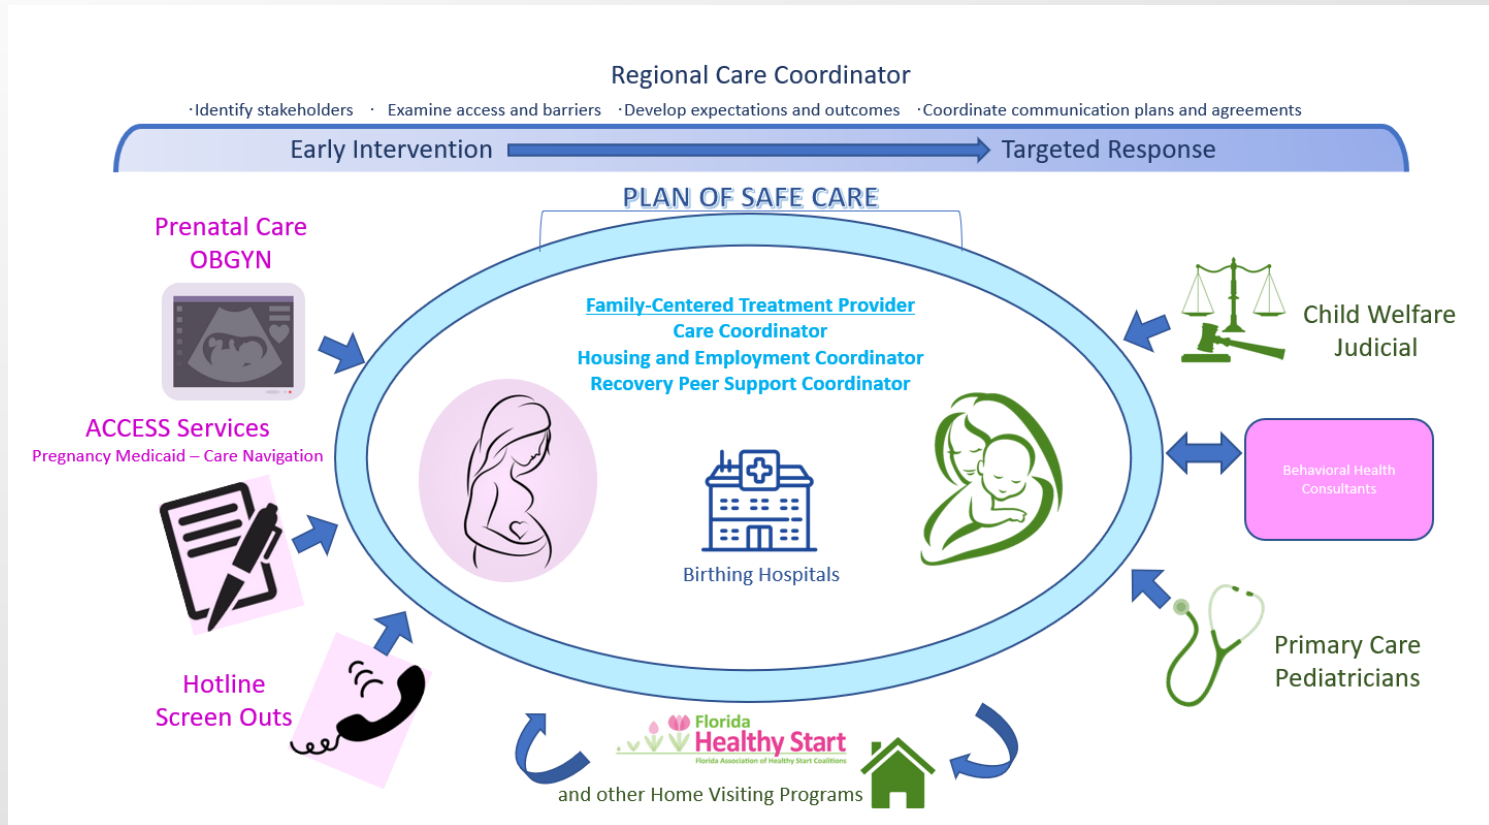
Regional Care Coordinator

·Identify stakeholders · Examine access and barriers ·Develop expectations and outcomes ·Coordinate communication plans and agreements

Early Intervention Targeted Response

PLAN OF SAFE CARE

Prenatal Care
OBGYN

ACCESS Services
Pregnancy Medicaid – Care Navigation

Hotline
Screen Outs

Family-Centered Treatment Provider
Care Coordinator
Housing and Employment Coordinator
Recovery Peer Support Coordinator

Birthing Hospitals

Child Welfare
Judicial

Behavioral Health Consultants

Primary Care
Pediatricians

Florida
Healthy Start
Florida Association of Healthy Start Coalitions

and other Home Visiting Programs